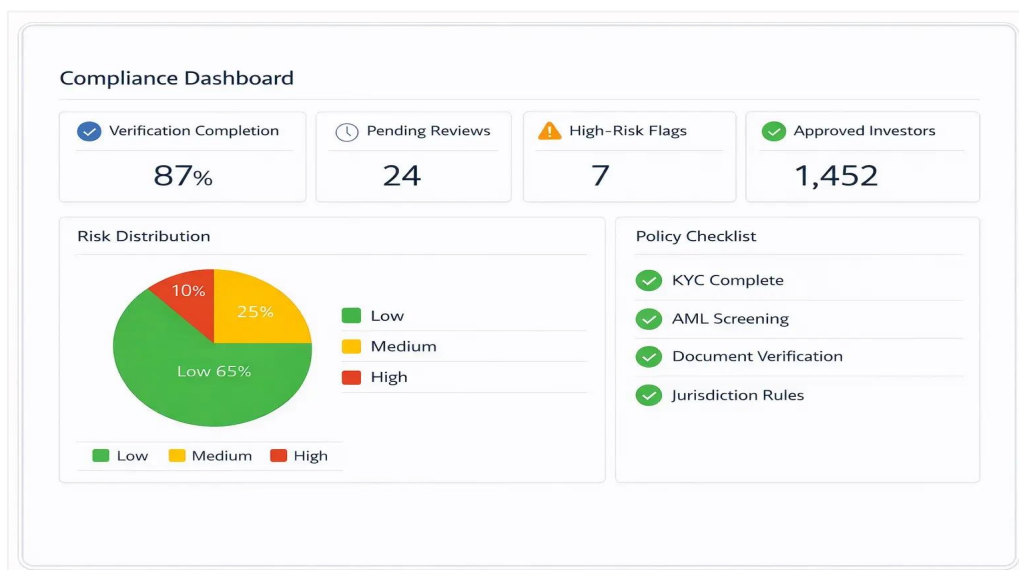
Compliance Dashboard

Verification Completion
87%

Pending Reviews
24

High-Risk Flags
7

Approved Investors
1,452

Risk Distribution

10%
25%
Low 65%

Low
Medium
High

Low
Medium
High

Policy Checklist

KYC Complete
AML Screening
Document Verification
Jurisdiction Rules